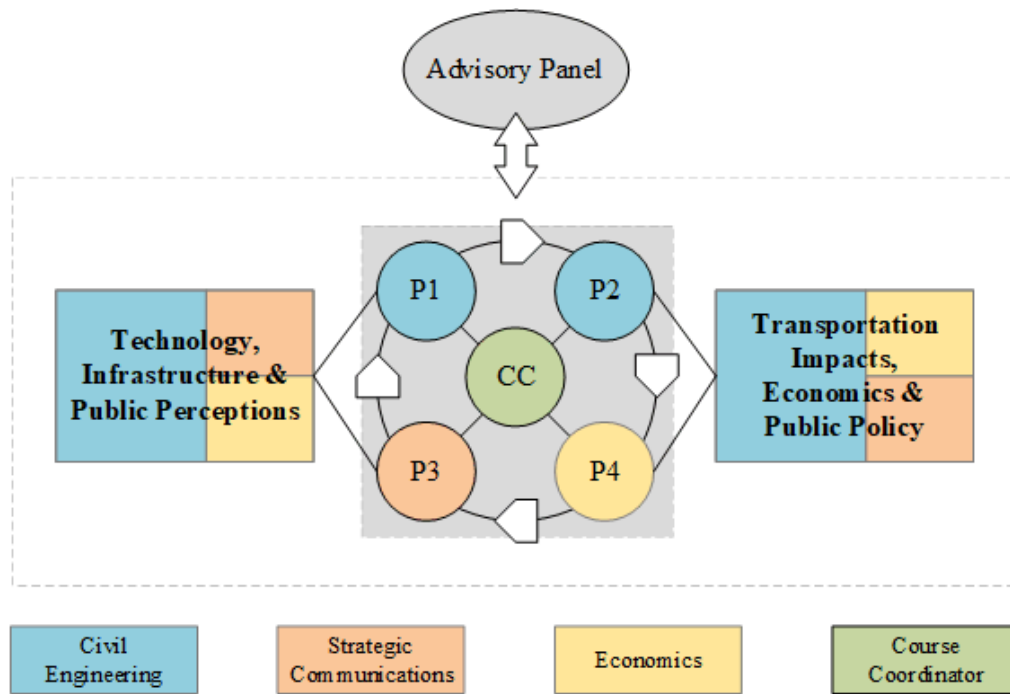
Advisory Panel

Technology, Infrastructure & Public Perceptions

P1

P2

CC

P3

P4

Transportation Impacts, Economics & Public Policy

Civil Engineering

Strategic Communications

Economics

Course Coordinator